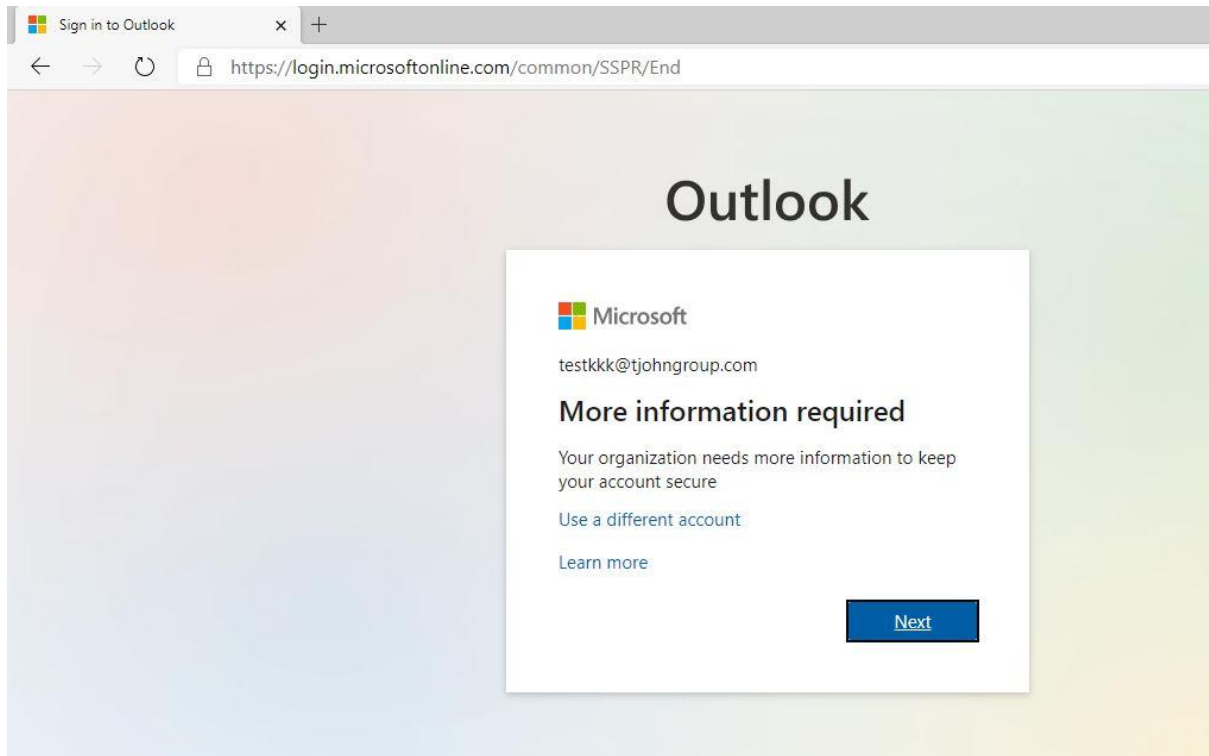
Sign in to Outlook

https://login.microsoftonline.com/common/SSPR/End

Outlook

Microsoft

testkkk@tjohngroup.com

More information required

Your organization needs more information to keep your account secure

Use a different account

Learn more

Next